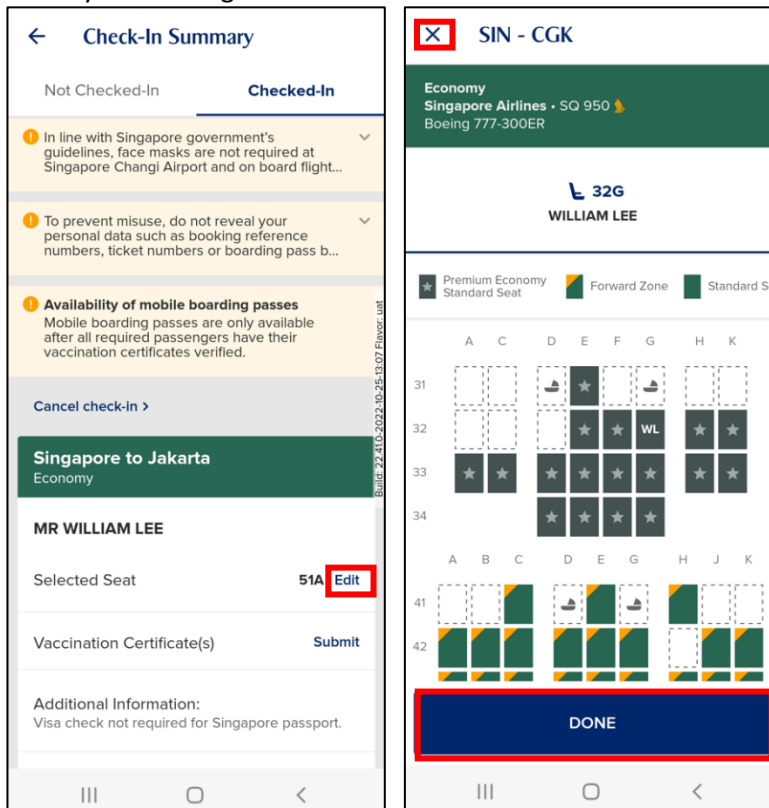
Check-In Summary

Not Checked-In
Checked-In

In line with Singapore government's guidelines, face masks are not required at Singapore Changi Airport and on board flight...

To prevent misuse, do not reveal your personal data such as booking reference numbers, ticket numbers or boarding pass b...

Availability of mobile boarding passes
Mobile boarding passes are only available after all required passengers have their vaccination certificates verified.

Build: 22.41.0-2022-10-25-13:07 Flavor: uat

Cancel check-in >

Singapore to Jakarta
Economy

MR WILLIAM LEE

Selected Seat 51A Edit

Vaccination Certificate(s) Submit

Additional Information:
Visa check not required for Singapore passport.

SIN - CGK

Economy
Singapore Airlines • SQ 950
Boeing 777-300ER

32G
WILLIAM LEE

Premium Economy Standard Seat
Forward Zone
Standard S

A C D E F G H K
31
32 WL
33
34
A B C D E G H J K
41
42

DONE